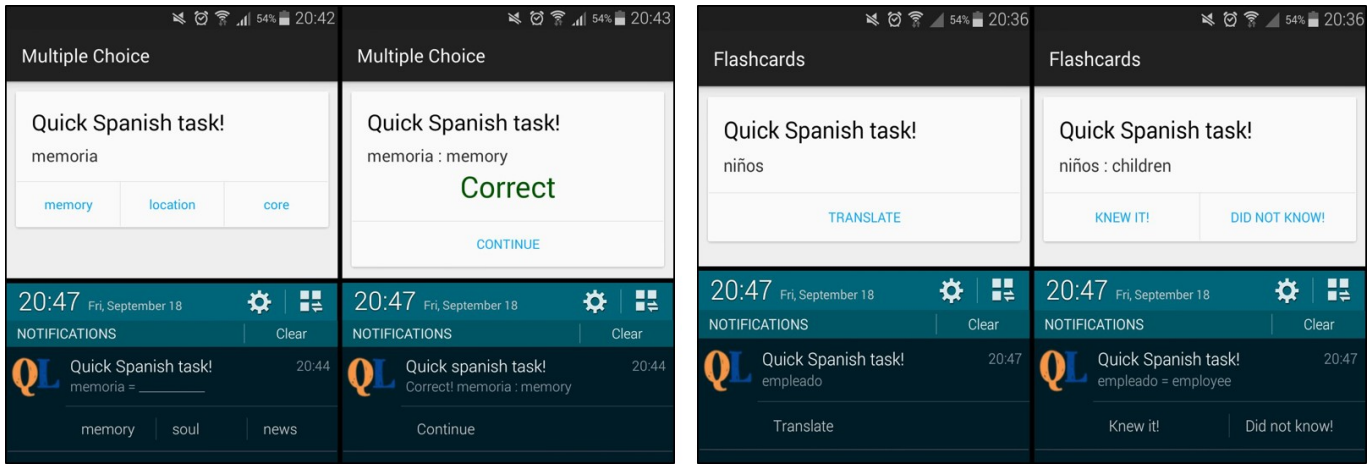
54% 20:42
Multiple Choice
Quick Spanish task!
memoria
memory | location | core
20:47 Fri, September 18
NOTIFICATIONS | Clear
QL Quick Spanish task! 20:44
memoria = ________
memory | soul | news

54% 20:43
Multiple Choice
Quick Spanish task!
memoria : memory
Correct
CONTINUE
20:47 Fri, September 18
NOTIFICATIONS | Clear
QL Quick spanish task! 20:44
Correct! memoria : memory
Continue

54% 20:36
Flashcards
Quick Spanish task!
niños
TRANSLATE
20:47 Fri, September 18
NOTIFICATIONS | Clear
QL Quick Spanish task! 20:47
empleado
Translate

54% 20:36
Flashcards
Quick Spanish task!
niños : children
KNEW IT! | DID NOT KNOW!
20:47 Fri, September 18
NOTIFICATIONS | Clear
QL Quick Spanish task! 20:47
empleado = employee
Knew it! | Did not know!